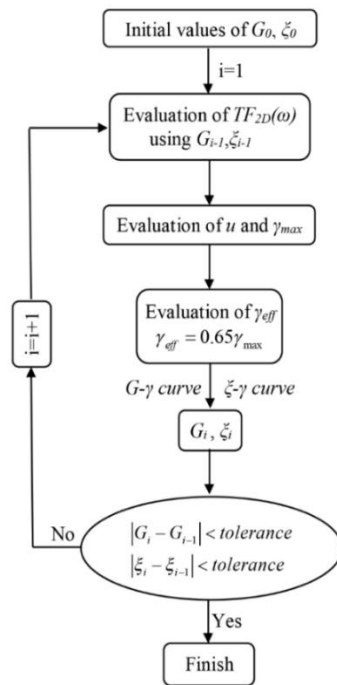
Initial values of $G_0$, $\xi_0$

i=1

Evaluation of $TF_{2D}(\omega)$ using $G_{i-1}$,$\xi_{i-1}$

Evaluation of $u$ and $\gamma_{max}$

Evaluation of $\gamma_{eff}$
$\gamma_{eff} = 0.65\gamma_{\max}$

$G$-$\gamma$ curve   $\xi$-$\gamma$ curve

$G_i$ , $\xi_i$

i=i+1

No

$|G_i - G_{i-1}| < tolerance$
$|\xi_i - \xi_{i-1}| < tolerance$

Yes

Finish